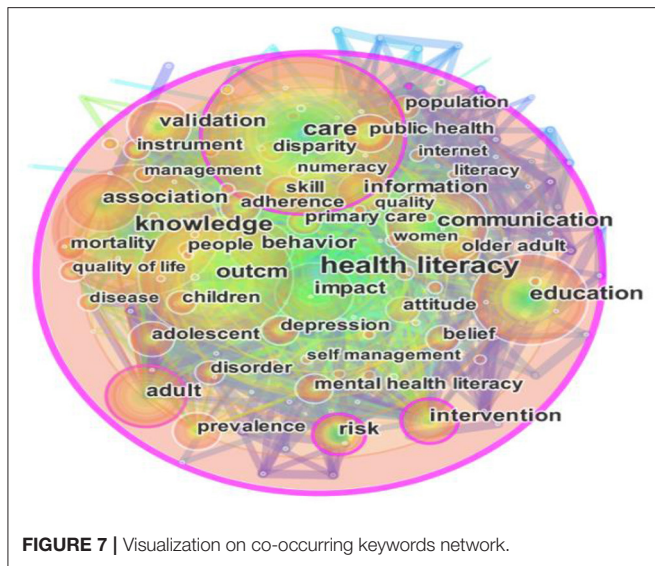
population
validation
care
public health
instrument
disparity
internet
management
numeracy
literacy
skill
information
association
adherence
quality
knowledge
primary care
communication
mortality
people
behavior
women
older adult
quality of life
outcm
health literacy
disease
children
impact
attitude
education
adolescent
depression
belief
self management
disorder
adult
mental health literacy
intervention
prevalence
risk

**FIGURE 7 |** Visualization on co-occurring keywords network.